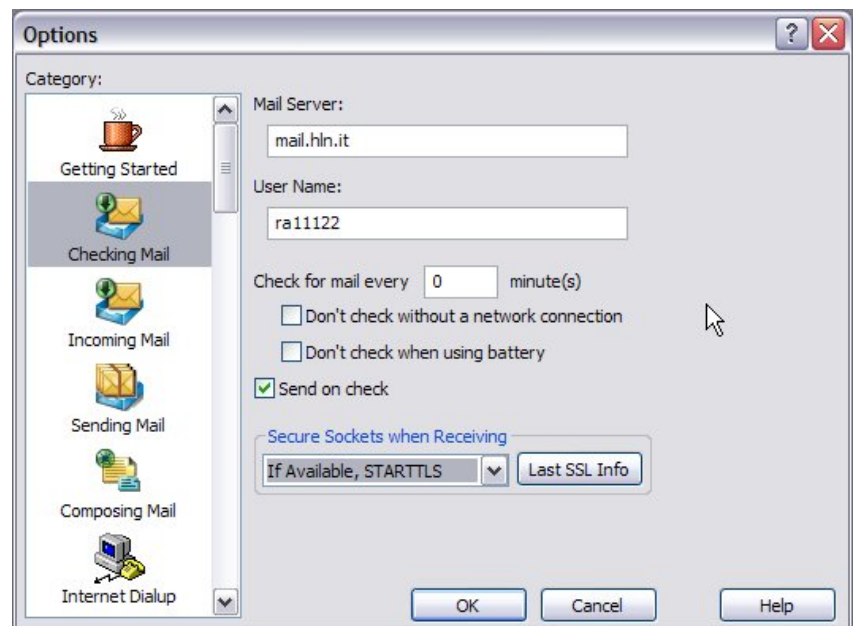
Options

Category:

Getting Started

Checking Mail

Incoming Mail

Sending Mail

Composing Mail

Internet Dialup

Mail Server:

mail.hln.it

User Name:

ra11122

Check for mail every 0 minute(s)

Don't check without a network connection

Don't check when using battery

Send on check

Secure Sockets when Receiving

If Available, STARTTLS

Last SSL Info

OK

Cancel

Help